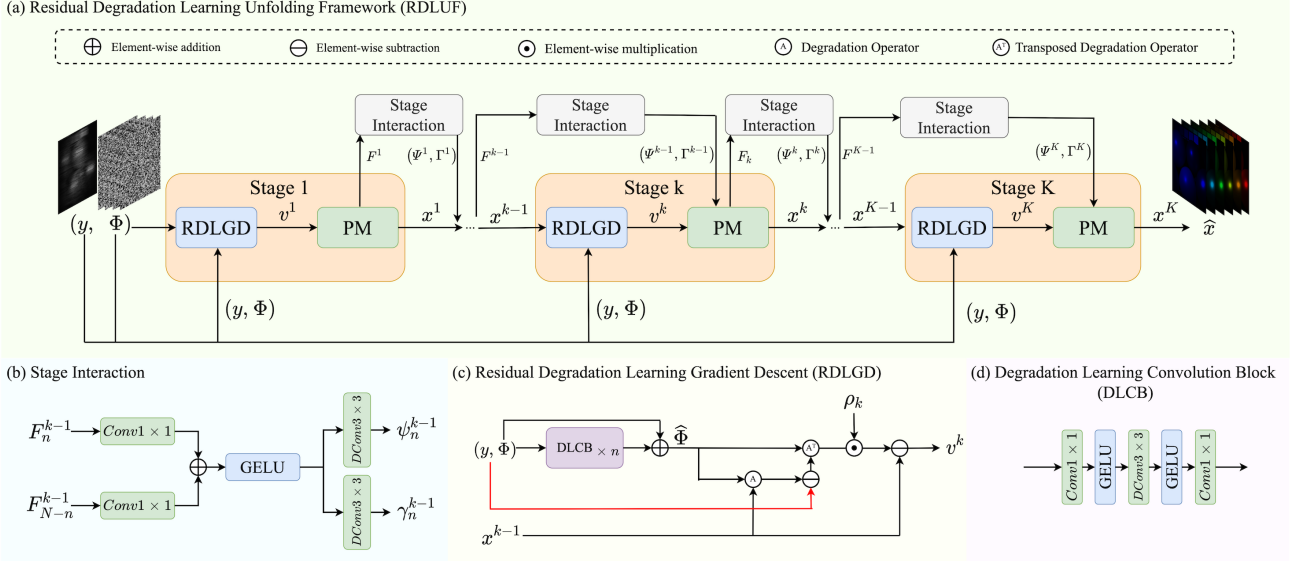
(a) Residual Degradation Learning Unfolding Framework (RDLUF)

⊕ Element-wise addition ⊖ Element-wise subtraction ⊙ Element-wise multiplication A Degradation Operator $A^T$ Transposed Degradation Operator

Stage Interaction

Stage Interaction

Stage Interaction

Stage Interaction

$F^1$ $(\Psi^1, \Gamma^1)$ $F^{k-1}$ $(\Psi^{k-1}, \Gamma^{k-1})$ $F_k$ $(\Psi^k, \Gamma^k)$ $F^{K-1}$ $(\Psi^K, \Gamma^K)$

Stage 1

Stage k

Stage K

$(y, \Phi)$ RDLGD $v^1$ PM $x^1$ ... $x^{k-1}$ RDLGD $v^k$ PM $x^k$ ... $x^{K-1}$ RDLGD $v^K$ PM $x^K$ $\widehat{x}$

$(y, \Phi)$ $(y, \Phi)$ $(y, \Phi)$

(b) Stage Interaction

$F_n^{k-1}$ $Conv1 \times 1$

$F_{N-n}^{k-1}$ $Conv1 \times 1$

GELU

$DConv3 \times 3$ $\psi_n^{k-1}$

$DConv3 \times 3$ $\gamma_n^{k-1}$

(c) Residual Degradation Learning Gradient Descent (RDLGD)

$(y, \Phi)$ DLCB $\times n$ $\widehat{\Phi}$ $\rho_k$ $v^k$

$x^{k-1}$

(d) Degradation Learning Convolution Block (DLCB)

$Conv1 \times 1$ GELU $DConv3 \times 3$ GELU $Conv1 \times 1$